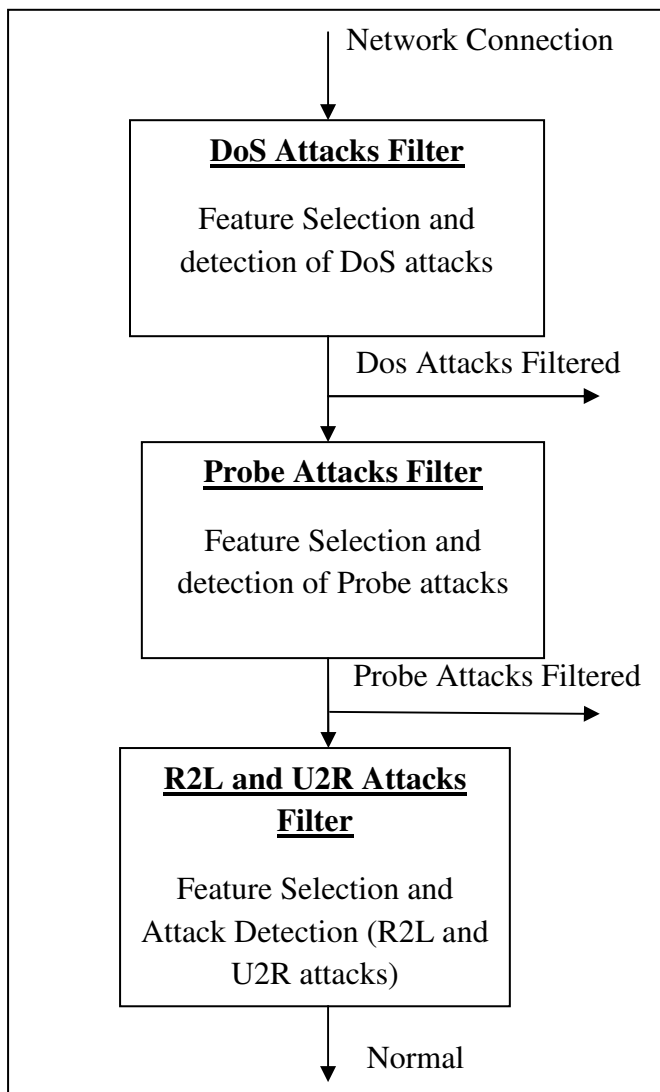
Network Connection

DoS Attacks Filter

Feature Selection and detection of DoS attacks

Dos Attacks Filtered

Probe Attacks Filter

Feature Selection and detection of Probe attacks

Probe Attacks Filtered

R2L and U2R Attacks Filter

Feature Selection and Attack Detection (R2L and U2R attacks)

Normal